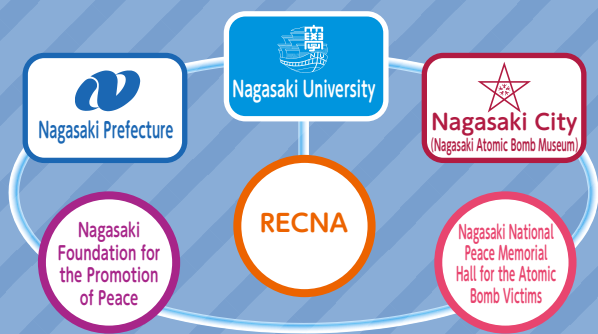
Nagasaki University

Nagasaki Prefecture

Nagasaki City
(Nagasaki Atomic Bomb Museum)

Nagasaki Foundation for the Promotion of Peace

RECNA

Nagasaki National Peace Memorial Hall for the Atomic Bomb Victims